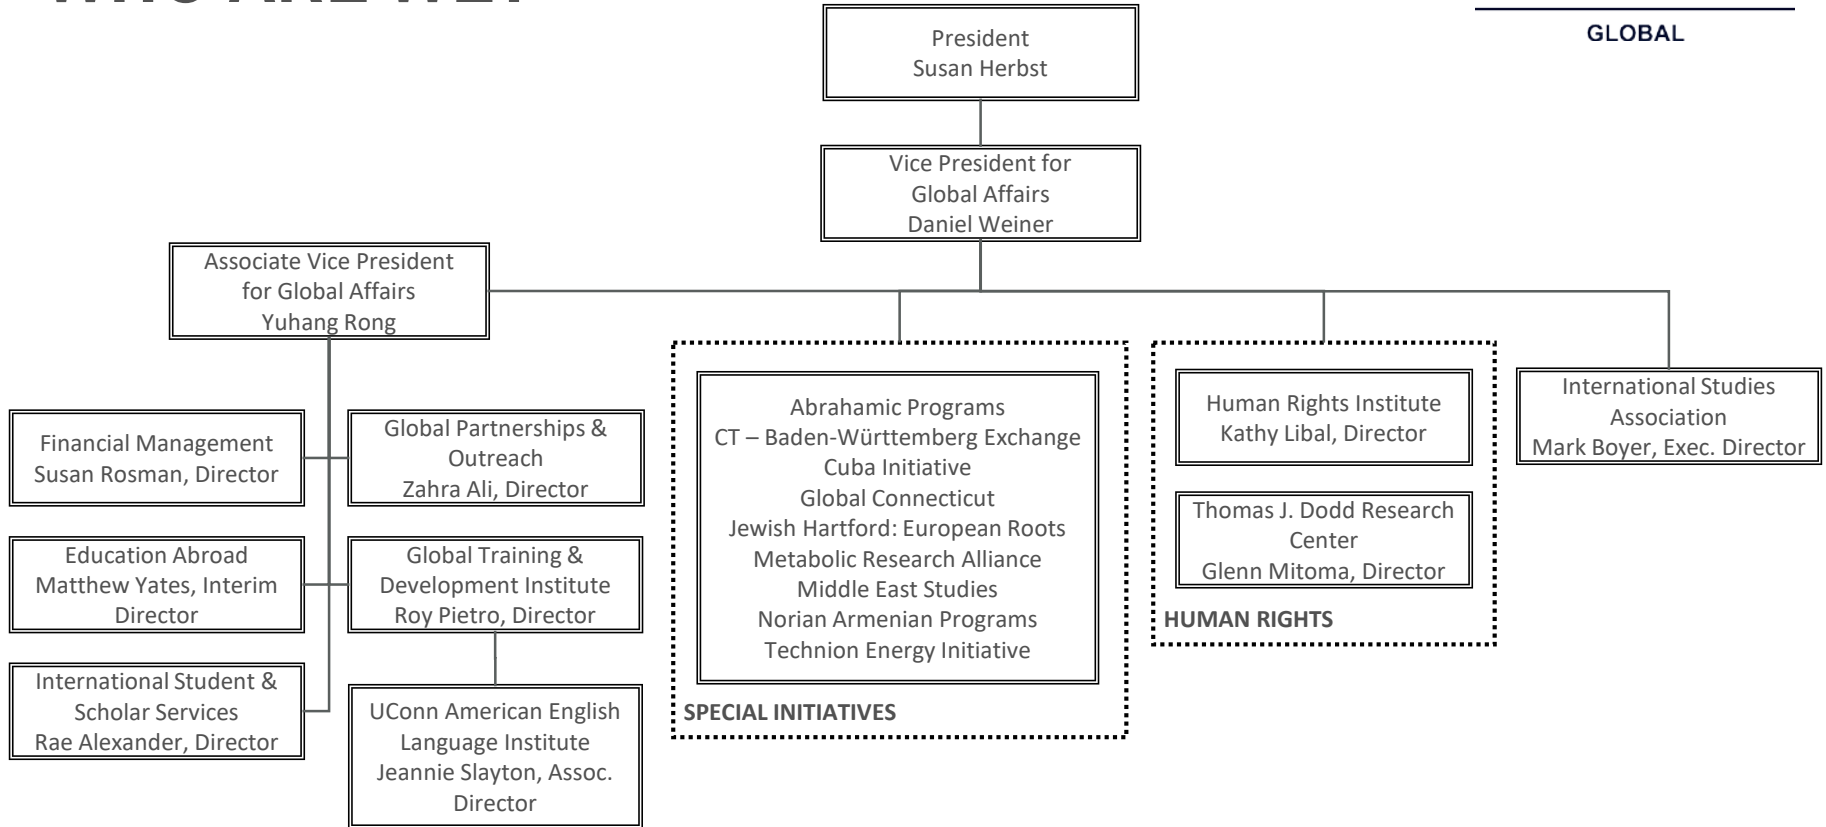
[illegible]

GLOBAL

President
Susan Herbst

Vice President for Global Affairs
Daniel Weiner

Associate Vice President for Global Affairs
Yuhang Rong

Financial Management
Susan Rosman, Director

Global Partnerships & Outreach
Zahra Ali, Director

Education Abroad
Matthew Yates, Interim Director

Global Training & Development Institute
Roy Pietro, Director

International Student & Scholar Services
Rae Alexander, Director

UConn American English Language Institute
Jeannie Slayton, Assoc. Director

Abrahamic Programs
CT – Baden-Württemberg Exchange
Cuba Initiative
Global Connecticut
Jewish Hartford: European Roots
Metabolic Research Alliance
Middle East Studies
Norian Armenian Programs
Technion Energy Initiative

SPECIAL INITIATIVES

Human Rights Institute
Kathy Libal, Director

Thomas J. Dodd Research Center
Glenn Mitoma, Director

HUMAN RIGHTS

International Studies Association
Mark Boyer, Exec. Director